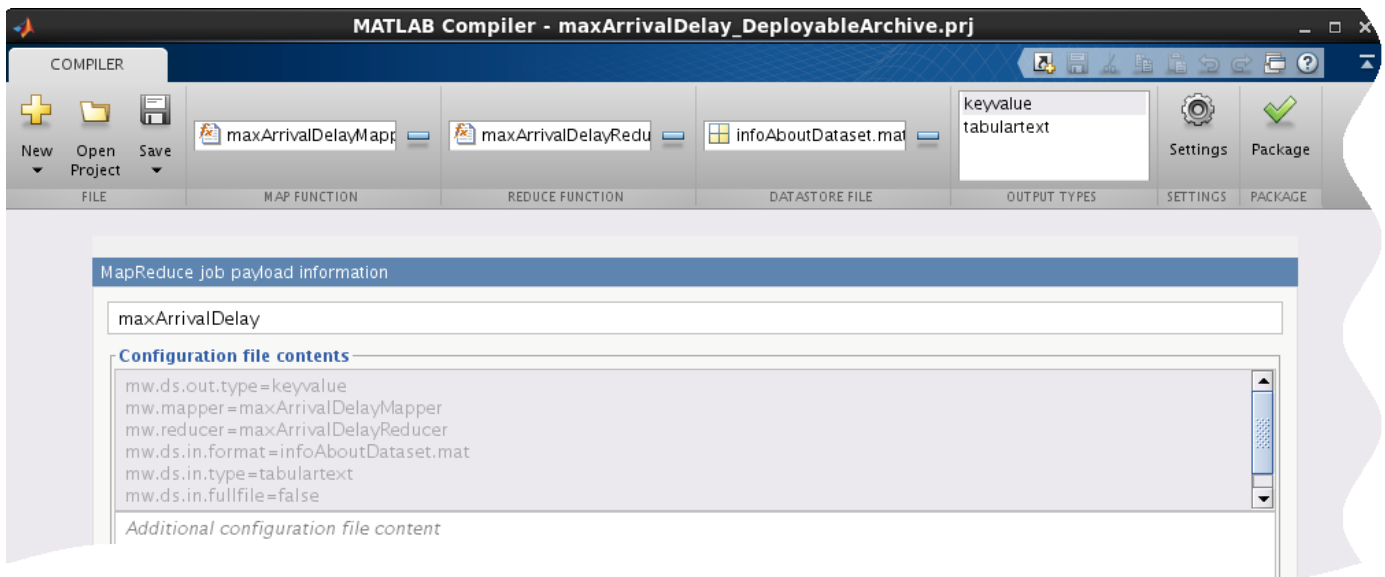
MATLAB Compiler - maxArrivalDelay_DeployableArchive.prj

COMPILER

New
Open Project
Save
FILE

maxArrivalDelayMapp
MAP FUNCTION

maxArrivalDelayRedu
REDUCE FUNCTION

infoAboutDataset.mat
DATASTORE FILE

keyvalue
tabulartext
OUTPUT TYPES

Settings
SETTINGS

Package
PACKAGE

MapReduce job payload information

maxArrivalDelay

Configuration file contents

mw.ds.out.type=keyvalue
mw.mapper=maxArrivalDelayMapper
mw.reducer=maxArrivalDelayReducer
mw.ds.in.format=infoAboutDataset.mat
mw.ds.in.type=tabulartext
mw.ds.in.fullfile=false

Additional configuration file content